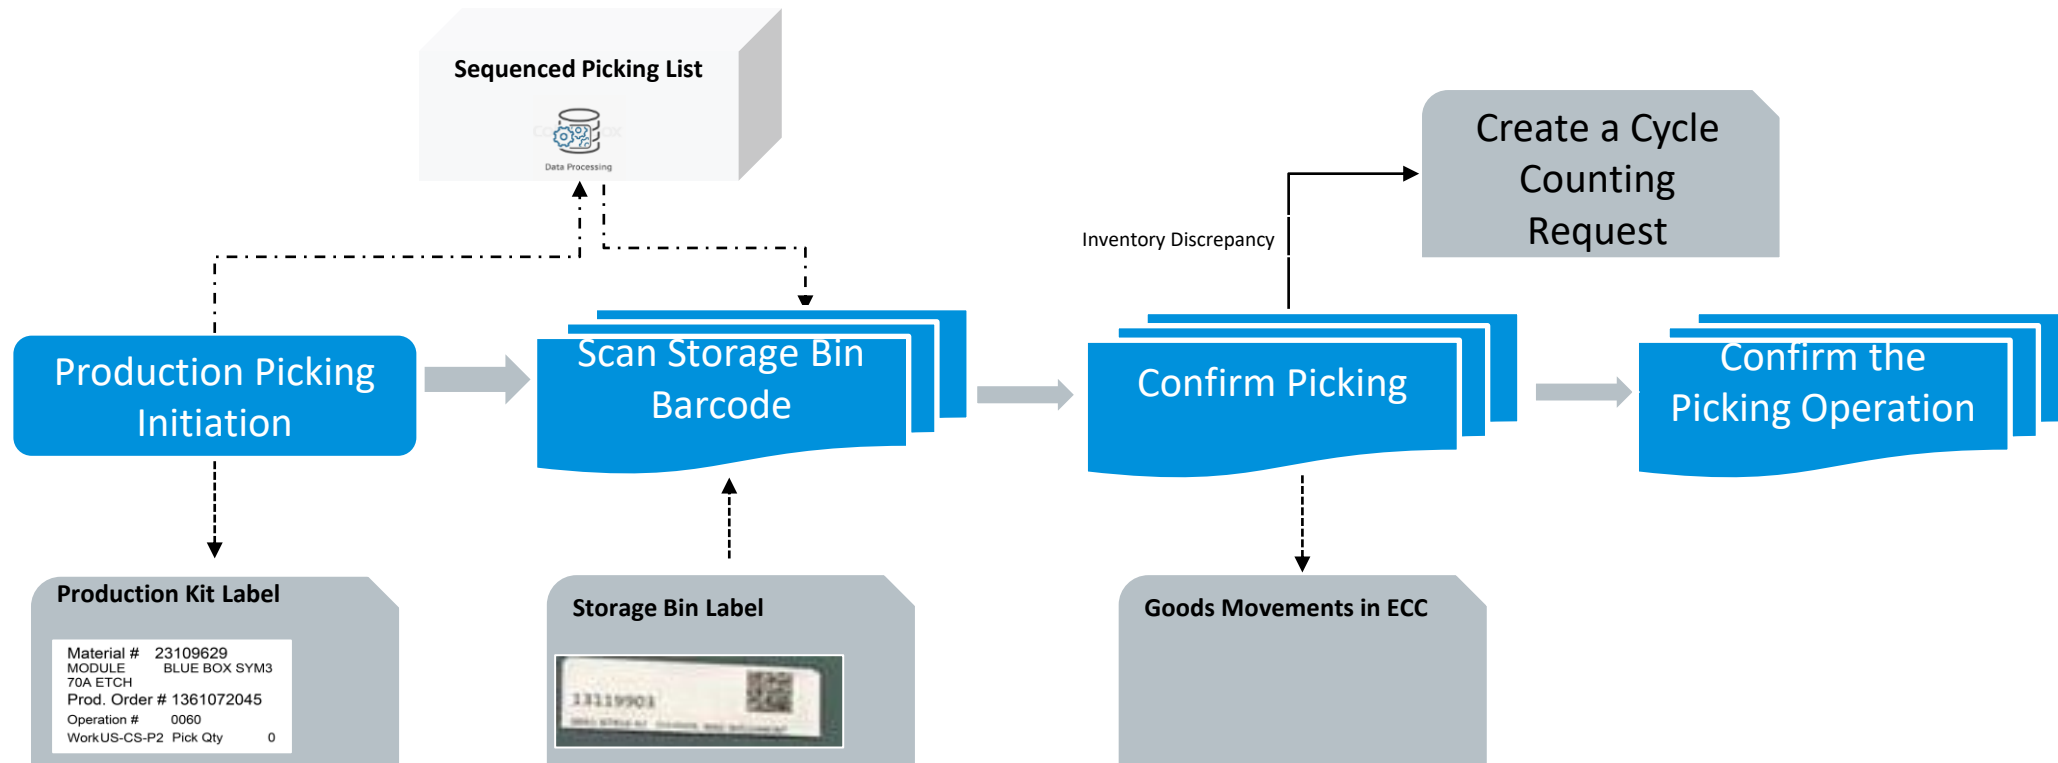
Sequenced Picking List

Data Processing

Create a Cycle Counting Request

Inventory Discrepancy

Production Picking Initiation

Scan Storage Bin Barcode

Confirm Picking

Confirm the Picking Operation

Production Kit Label

Material # 23109629
MODULE BLUE BOX SYM3
70A ETCH
Prod. Order # 1361072045
Operation # 0060
WorkUS-CS-P2 Pick Qty 0

Storage Bin Label

13119903

Goods Movements in ECC